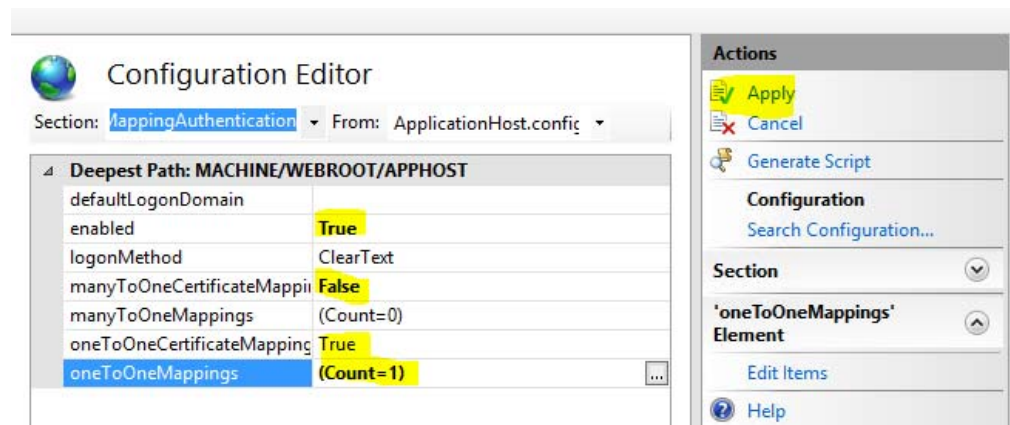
Configuration Editor

Section: lappingAuthentication ▾ From: ApplicationHost.confic ▾

| Deepest Path: MACHINE/WEBROOT/APPHOST | |
|---|---|
| defaultLogonDomain | |
| enabled | True |
| logonMethod | ClearText |
| manyToOneCertificateMappi | False |
| manyToOneMappings | (Count=0) |
| oneToOneCertificateMapping | True |
| oneToOneMappings | (Count=1) ... |

Actions

Apply

Cancel

Generate Script

Configuration

Search Configuration...

Section

'oneToOneMappings' Element

Edit Items

Help